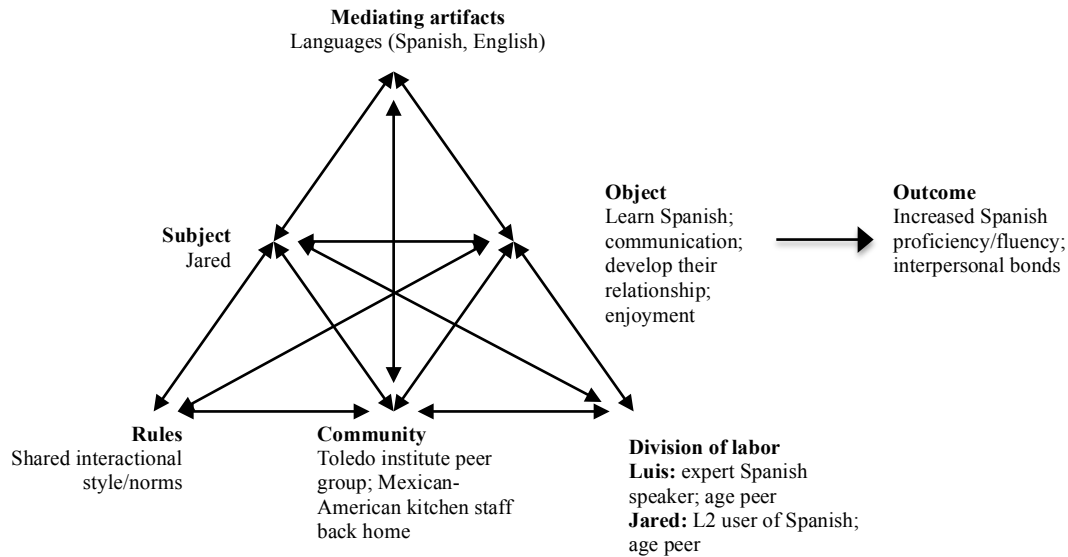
**Mediating artifacts**
Languages (Spanish, English)

**Subject**
Jared

**Object**
Learn Spanish; communication; develop their relationship; enjoyment

**Outcome**
Increased Spanish proficiency/fluency; interpersonal bonds

**Rules**
Shared interactional style/norms

**Community**
Toledo institute peer group; Mexican-American kitchen staff back home

**Division of labor**
**Luis:** expert Spanish speaker; age peer
**Jared:** L2 user of Spanish; age peer